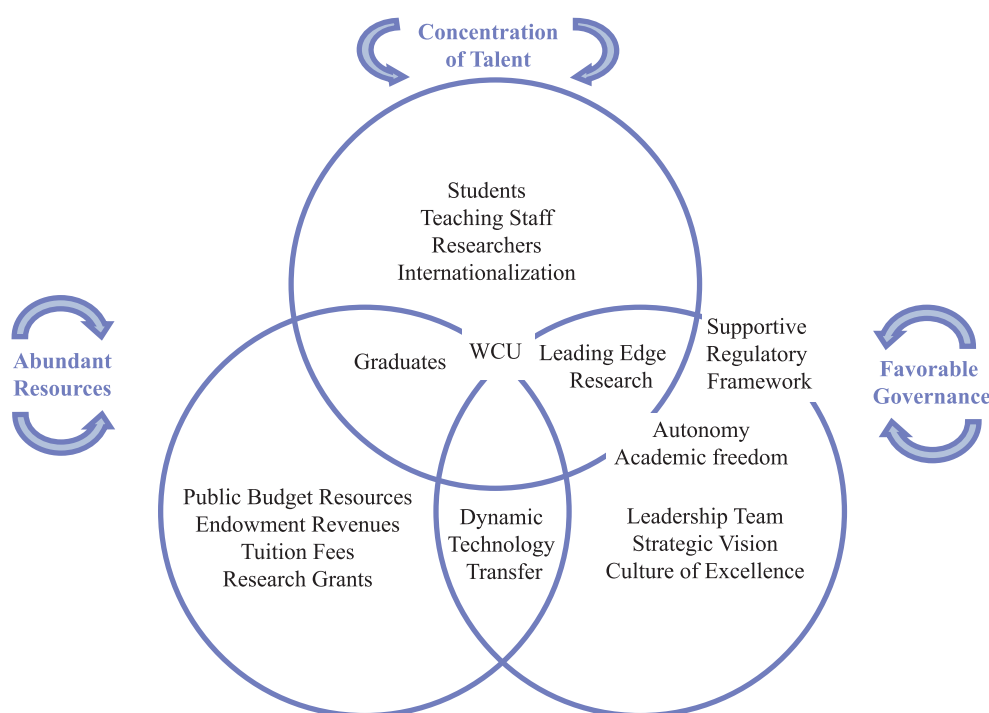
Concentration of Talent

Students
Teaching Staff
Researchers
Internationalization

Abundant Resources

Graduates

WCU

Leading Edge Research

Supportive Regulatory Framework

Favorable Governance

Autonomy
Academic freedom

Public Budget Resources
Endowment Revenues
Tuition Fees
Research Grants

Dynamic Technology Transfer

Leadership Team
Strategic Vision
Culture of Excellence